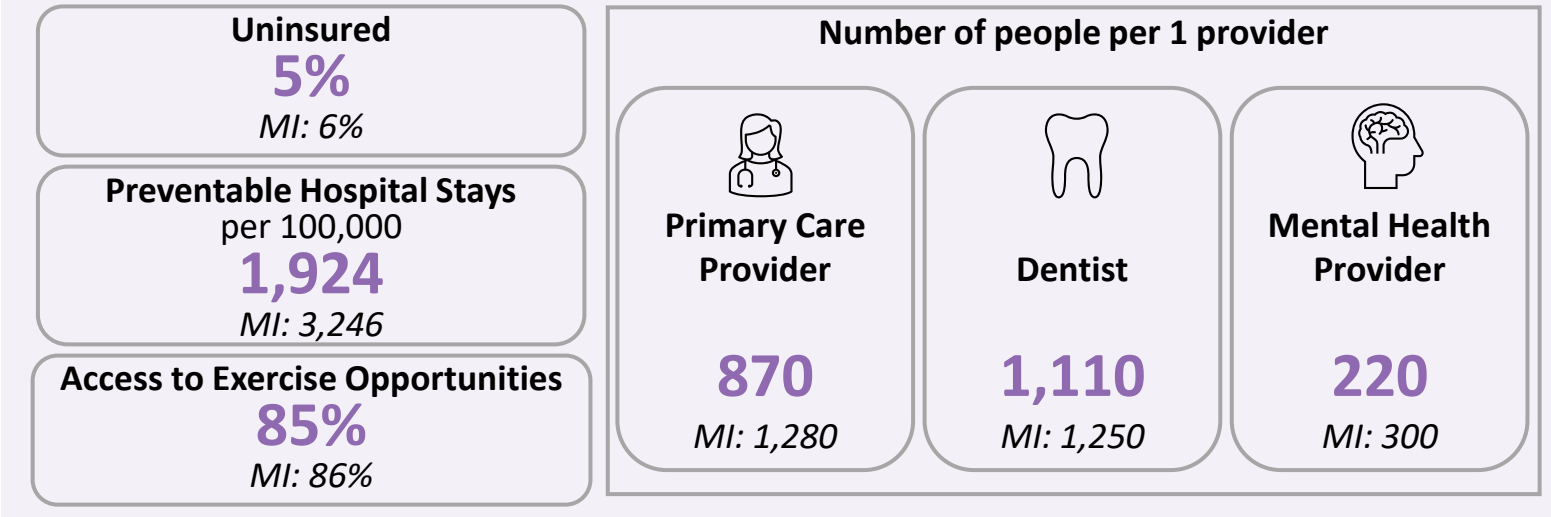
Uninsured
5%
MI: 6%

Preventable Hospital Stays
per 100,000
1,924
MI: 3,246

Access to Exercise Opportunities
85%
MI: 86%

Number of people per 1 provider

Primary Care Provider
870
MI: 1,280

Dentist
1,110
MI: 1,250

Mental Health Provider
220
MI: 300